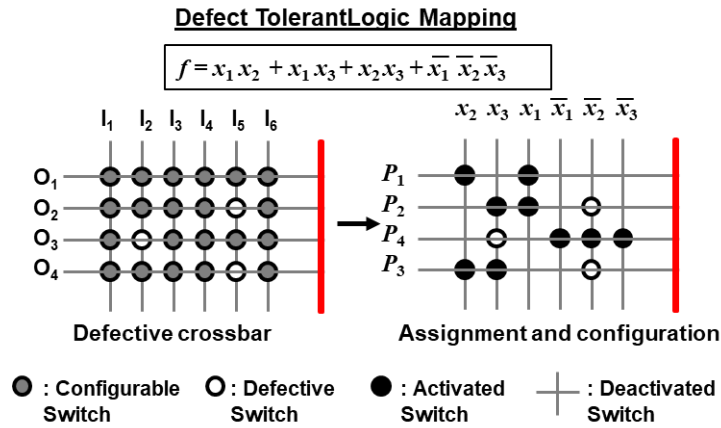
Defect TolerantLogic Mapping

$f = x_1 x_2 + x_1 x_3 + x_2 x_3 + \overline{x_1}\ \overline{x_2}\ \overline{x_3}$

$I_1$ $I_2$ $I_3$ $I_4$ $I_5$ $I_6$

$O_1$
$O_2$
$O_3$
$O_4$

Defective crossbar

$x_2$ $x_3$ $x_1$ $\overline{x_1}$ $\overline{x_2}$ $\overline{x_3}$

$P_1$
$P_2$
$P_4$
$P_3$

Assignment and configuration

: Configurable Switch

: Defective Switch

: Activated Switch

: Deactivated Switch